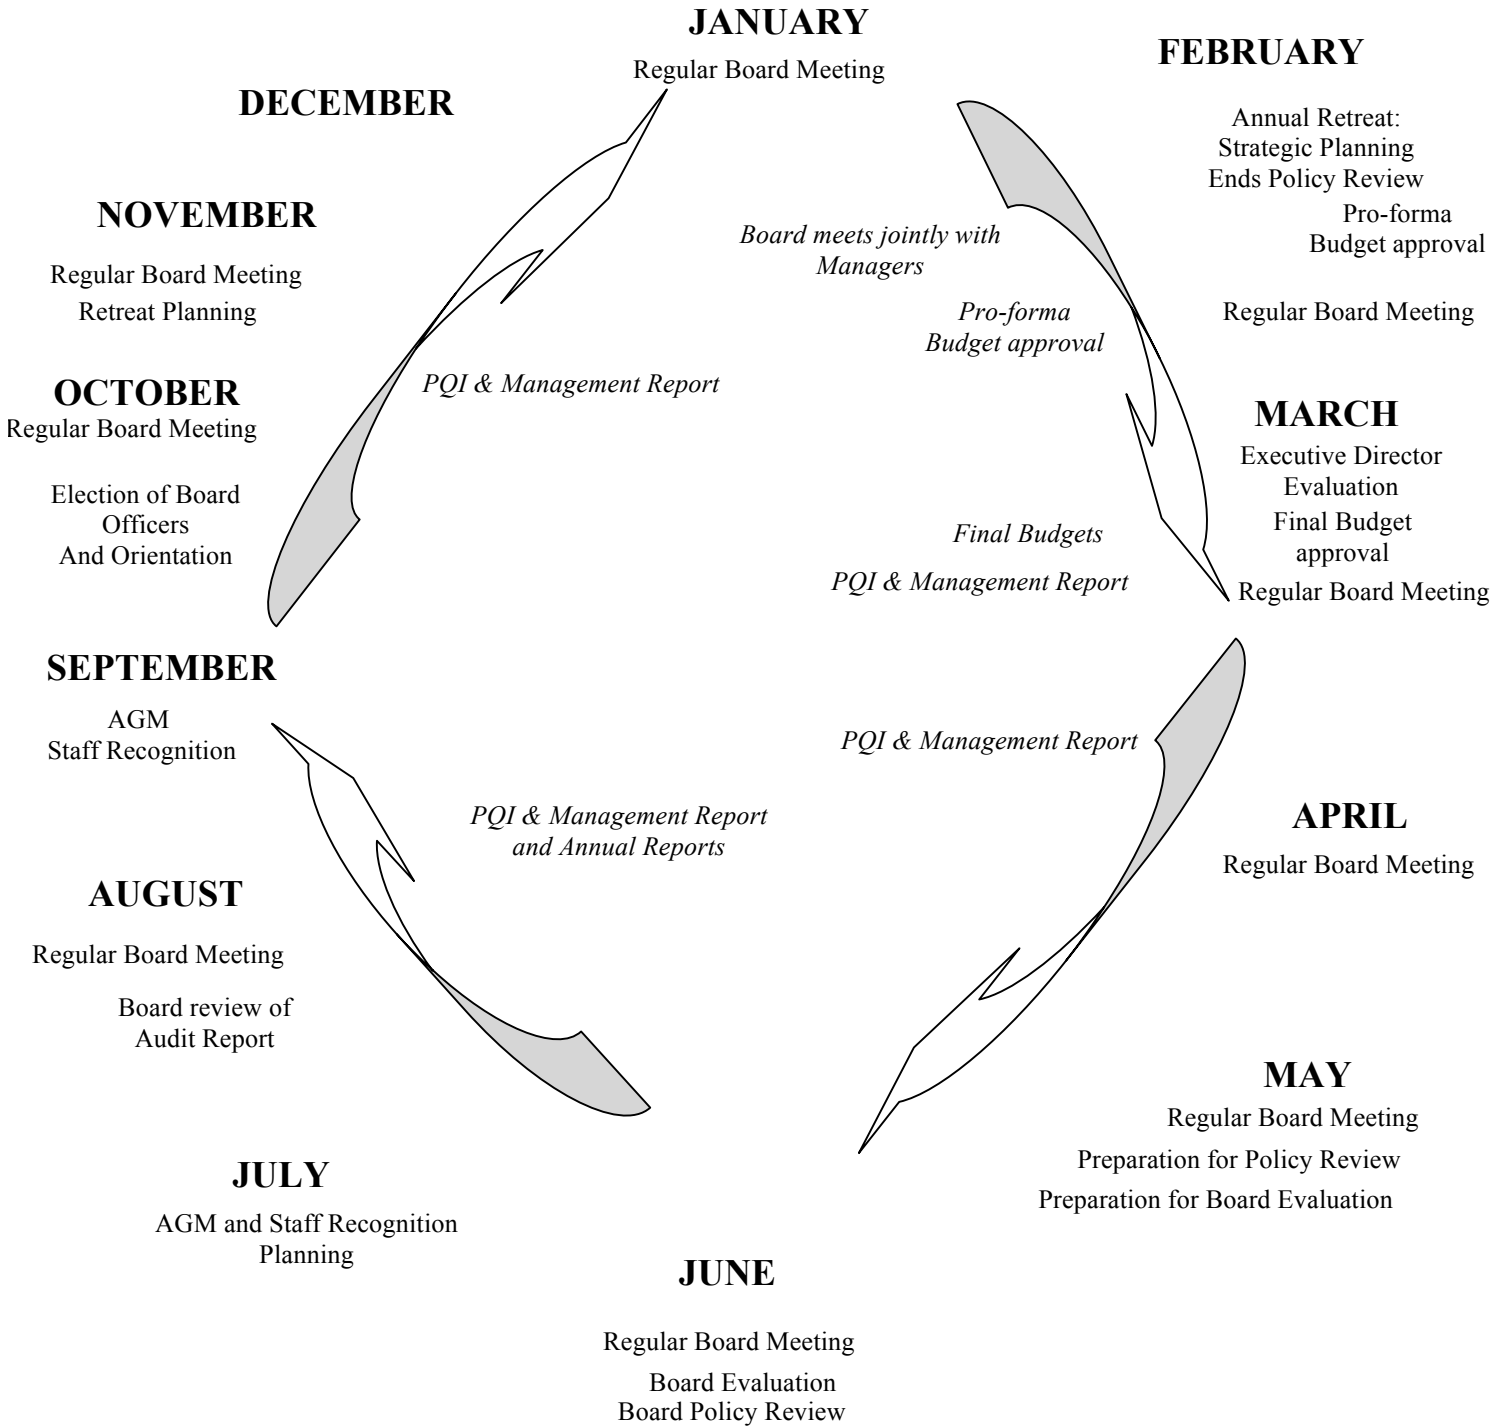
JANUARY
Regular Board Meeting

FEBRUARY
Annual Retreat:
Strategic Planning
Ends Policy Review
Pro-forma
Budget approval

Regular Board Meeting

DECEMBER

NOVEMBER
Regular Board Meeting
Retreat Planning

Board meets jointly with Managers

Pro-forma Budget approval

OCTOBER
Regular Board Meeting

Election of Board Officers
And Orientation

PQI & Management Report

MARCH
Executive Director Evaluation
Final Budget approval
Regular Board Meeting

Final Budgets

PQI & Management Report

SEPTEMBER
AGM
Staff Recognition

PQI & Management Report

PQI & Management Report and Annual Reports

APRIL
Regular Board Meeting

AUGUST
Regular Board Meeting

Board review of Audit Report

MAY
Regular Board Meeting
Preparation for Policy Review
Preparation for Board Evaluation

JULY
AGM and Staff Recognition Planning

JUNE
Regular Board Meeting
Board Evaluation
Board Policy Review